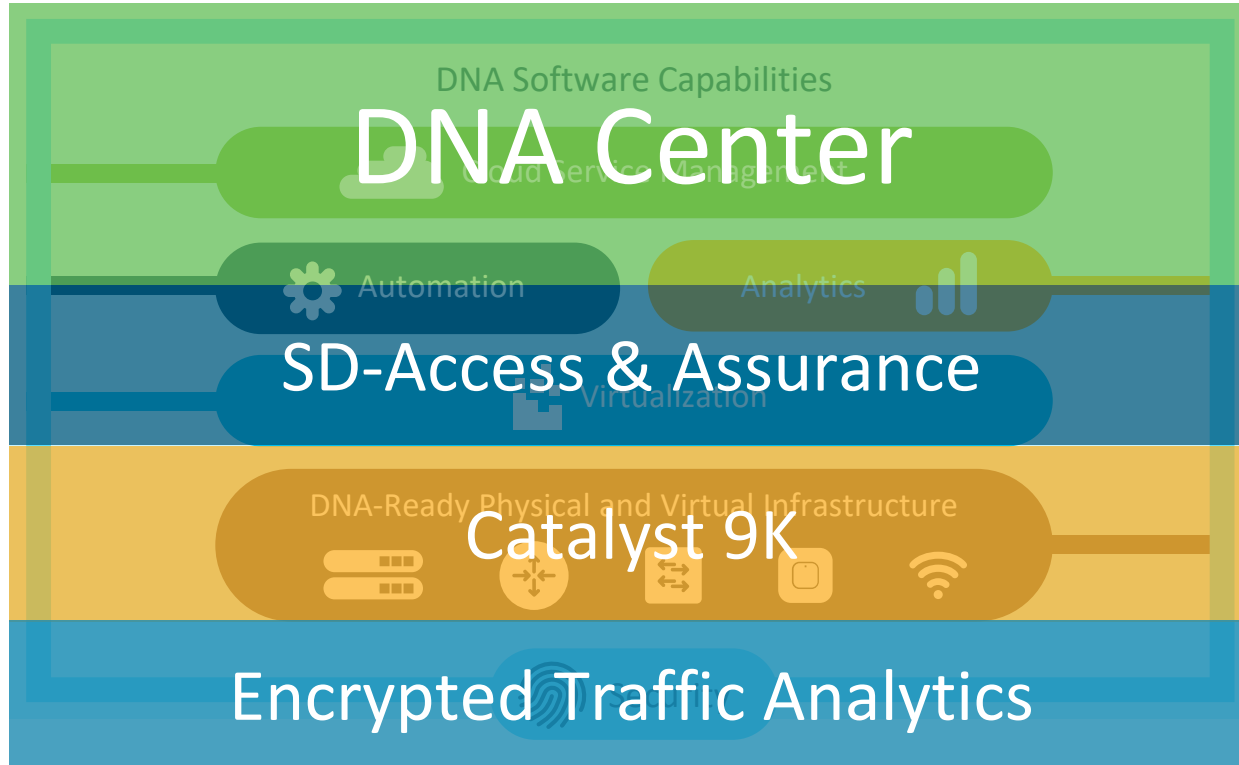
DNA Software Capabilities

DNA Center

Cloud Service Management

Automation

Analytics

SD-Access & Assurance

Virtualization

DNA-Ready Physical and Virtual Infrastructure

Catalyst 9K

Encrypted Traffic Analytics